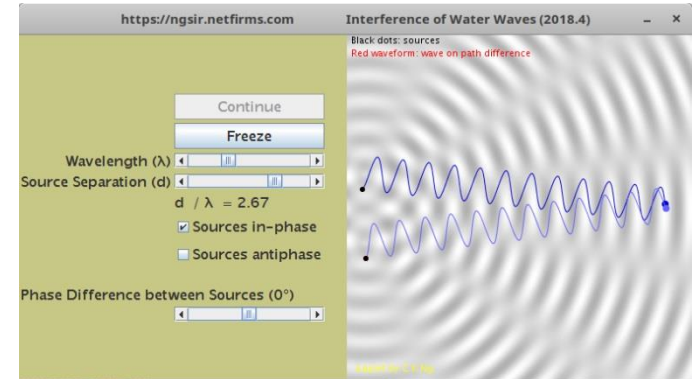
https://ngsir.netfirms.com Interference of Water Waves (2018.4) – ×

Black dots: sources
Red waveform: wave on path difference

Continue
Freeze
Wavelength (λ)
Source Separation (d)
d / λ = 2.67
Sources in-phase
Sources antiphase

Phase Difference between Sources (0°)

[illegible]